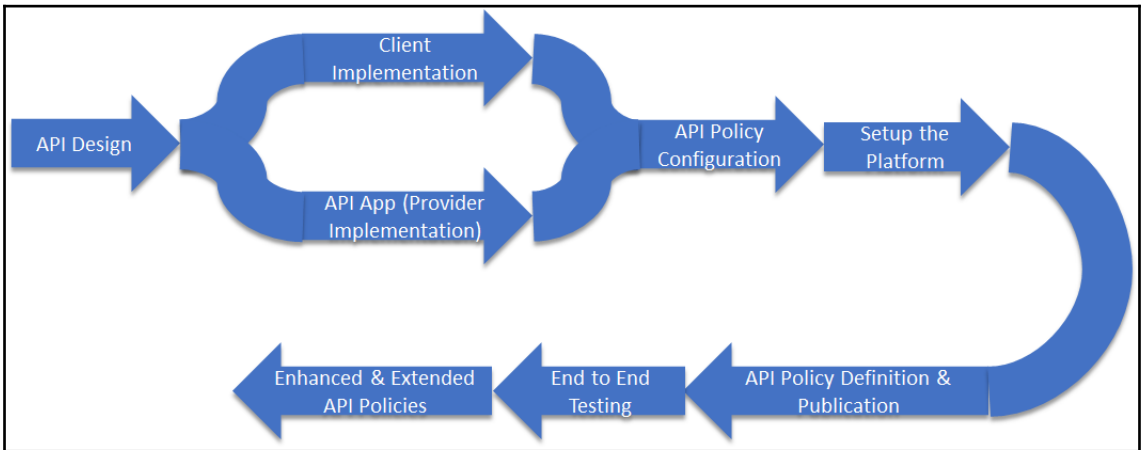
API Design

Client Implementation

API App (Provider Implementation)

API Policy Configuration

Setup the Platform

API Policy Definition & Publication

End to End Testing

Enhanced & Extended API Policies